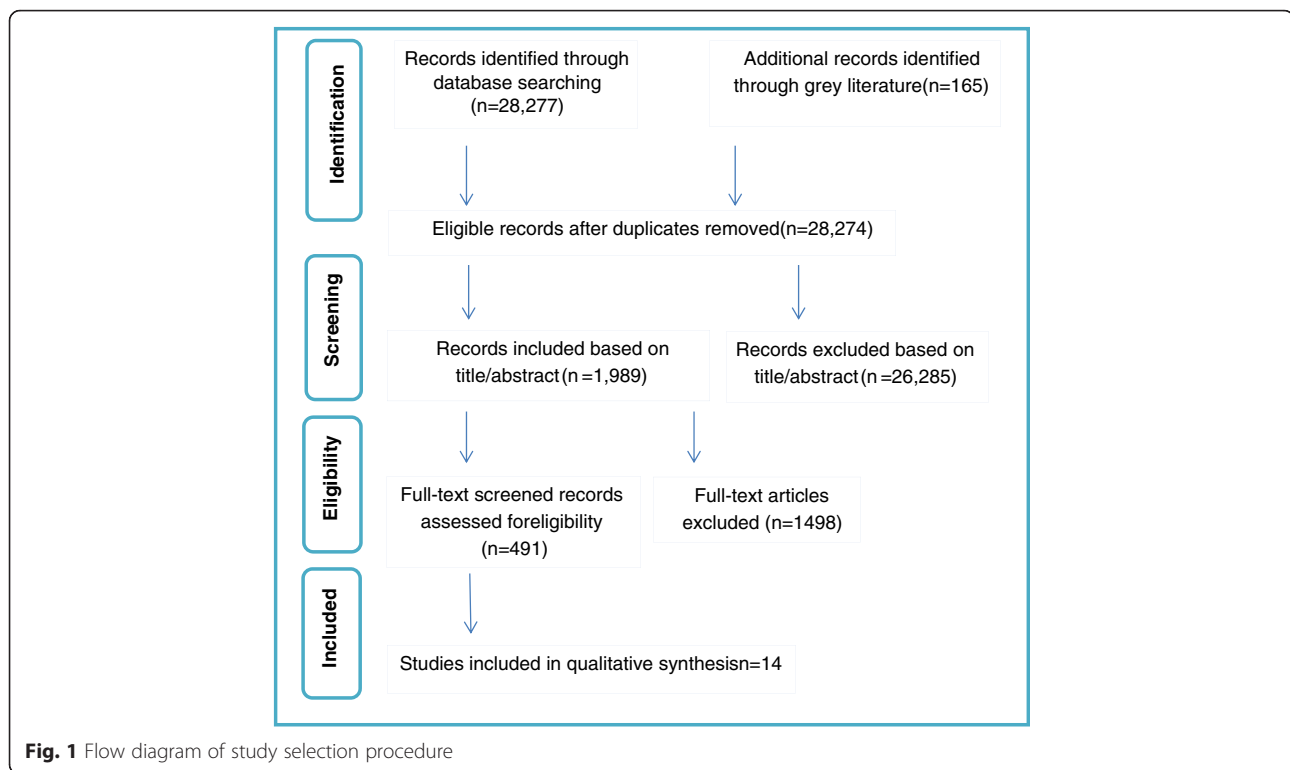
Identification

Records identified through database searching (n=28,277)

Additional records identified through grey literature(n=165)

Eligible records after duplicates removed(n=28,274)

Screening

Records included based on title/abstract(n =1,989)

Records excluded based on title/abstract(n =26,285)

Eligibility

Full-text screened records assessed foreligibility (n=491)

Full-text articles excluded (n=1498)

Included

Studies included in qualitative synthesisn=14

Fig. 1 Flow diagram of study selection procedure